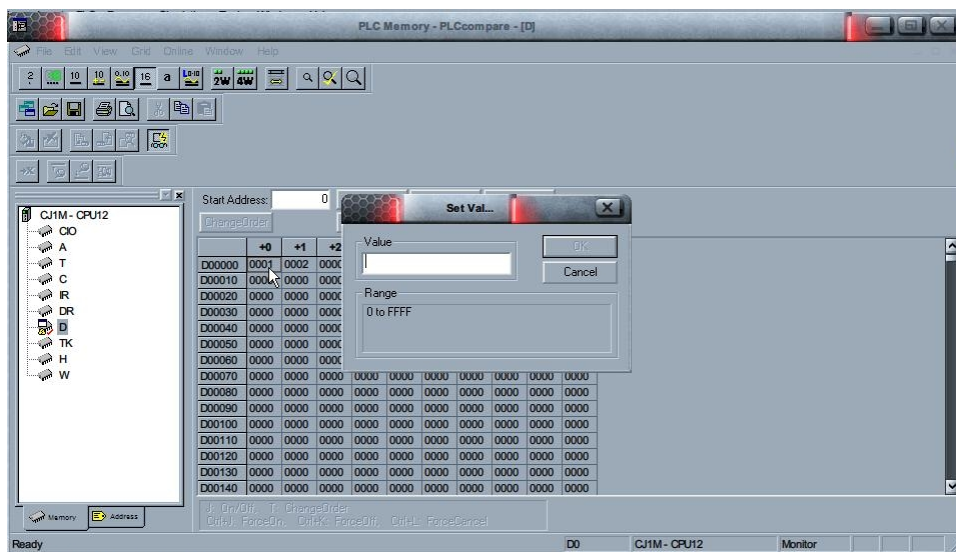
PLC Memory - PLCcompare - [D]

File Edit View Grid Online Window Help

2 10 10 16 a 2W 4W

CJ1M - CPU12
CIO
A
T
C
IR
DR
D
TK
H
W

Memory Address

Start Address: 0
ChangeOrder

| | +0 | +1 | +2 | | | | | | | |
|---|---|---|---|---|---|---|---|---|---|---|
| D00000 | 0001 | 0002 | 0000 | | | | | | | |
| D00010 | 0000 | 0000 | 0000 | | | | | | | |
| D00020 | 0000 | 0000 | 0000 | | | | | | | |
| D00030 | 0000 | 0000 | 0000 | | | | | | | |
| D00040 | 0000 | 0000 | 0000 | | | | | | | |
| D00050 | 0000 | 0000 | 0000 | | | | | | | |
| D00060 | 0000 | 0000 | 0000 | | | | | | | |
| D00070 | 0000 | 0000 | 0000 | 0000 | 0000 | 0000 | 0000 | 0000 | 0000 | 0000 |
| D00080 | 0000 | 0000 | 0000 | 0000 | 0000 | 0000 | 0000 | 0000 | 0000 | 0000 |
| D00090 | 0000 | 0000 | 0000 | 0000 | 0000 | 0000 | 0000 | 0000 | 0000 | 0000 |
| D00100 | 0000 | 0000 | 0000 | 0000 | 0000 | 0000 | 0000 | 0000 | 0000 | 0000 |
| D00110 | 0000 | 0000 | 0000 | 0000 | 0000 | 0000 | 0000 | 0000 | 0000 | 0000 |
| D00120 | 0000 | 0000 | 0000 | 0000 | 0000 | 0000 | 0000 | 0000 | 0000 | 0000 |
| D00130 | 0000 | 0000 | 0000 | 0000 | 0000 | 0000 | 0000 | 0000 | 0000 | 0000 |
| D00140 | 0000 | 0000 | 0000 | 0000 | 0000 | 0000 | 0000 | 0000 | 0000 | 0000 |

J: On/Off, T: ChangeOrder
Ctrl+J: ForceOn, Ctrl+K: ForceOff, Ctrl+L: ForceCancel

Set Val...
Value
OK
Cancel
Range
0 to FFFF

Ready D0 CJ1M - CPU12 Monitor